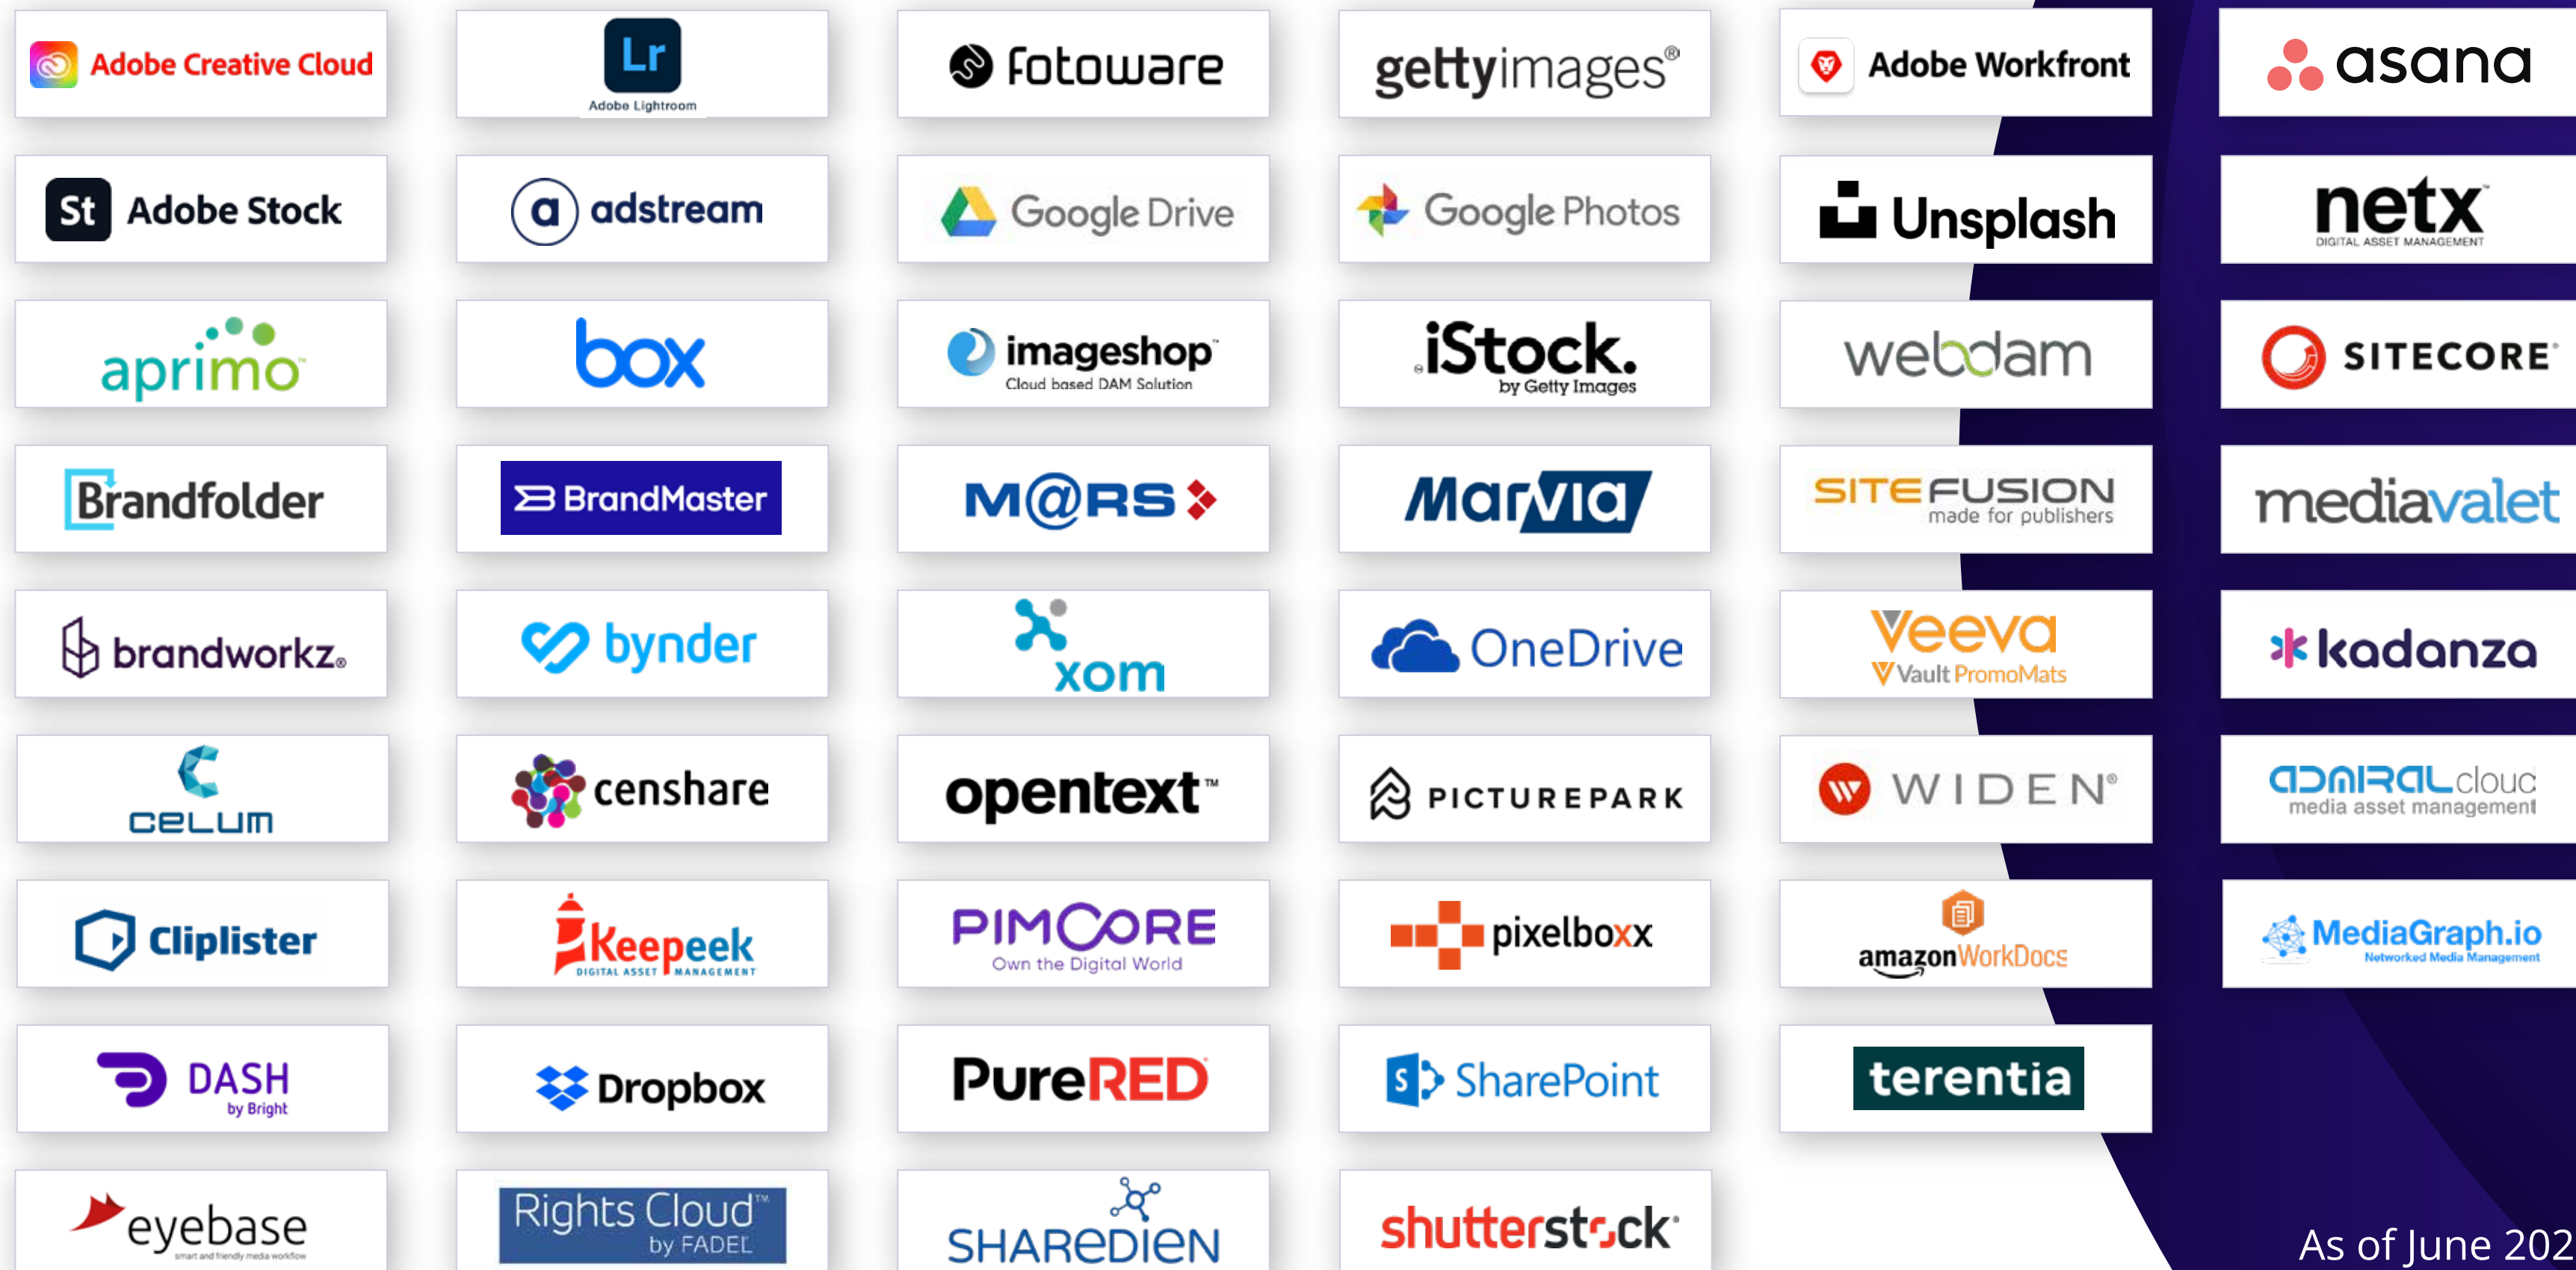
Adobe Creative Cloud

Lr
Adobe Lightroom

fotoware

gettyimages®

Adobe Workfront

asana

St Adobe Stock

adstream

Google Drive

Google Photos

Unsplash

netx
DIGITAL ASSET MANAGEMENT

aprimo

box

imageshop
Cloud based DAM Solution

iStock.
by Getty Images

webdam

SITECORE

Brandfolder

BrandMaster

M@RS

Marvia

SITEFUSION
made for publishers

mediavalet

brandworkz

bynder

xom

OneDrive

Veeva
Vault PromoMats

kadanza

CELUM

censhare

opentext™

PICTUREPARK

WIDEN®

ADMIRAL cloud
media asset management

Cliplister

Keepeek
DIGITAL ASSET MANAGEMENT

PIMCORE
Own the Digital World

pixelboxx

amazon WorkDocs

MediaGraph.io
Networked Media Management

DASH
by Bright

Dropbox

PureRED

SharePoint

terentia

eyebase
smart and friendly media workflow

Rights Cloud™
by FADEL

SHAREDIEN

shutterstock

As of June 202